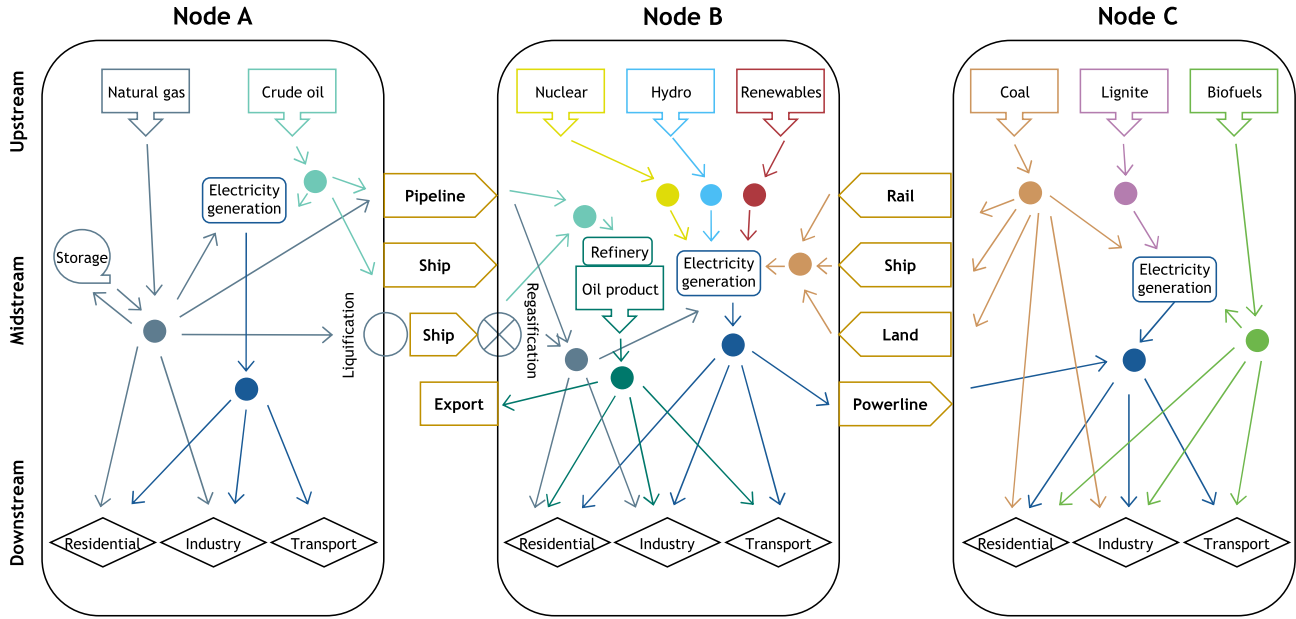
Node A

Node B

Node C

Upstream

Midstream

Downstream

Natural gas

Crude oil

Electricity generation

Storage

Liquification

Residential

Industry

Transport

Pipeline

Ship

Ship

Export

Nuclear

Hydro

Renewables

Refinery

Oil product

Electricity generation

Regasification

Residential

Industry

Transport

Rail

Ship

Land

Powerline

Coal

Lignite

Biofuels

Electricity generation

Residential

Industry

Transport